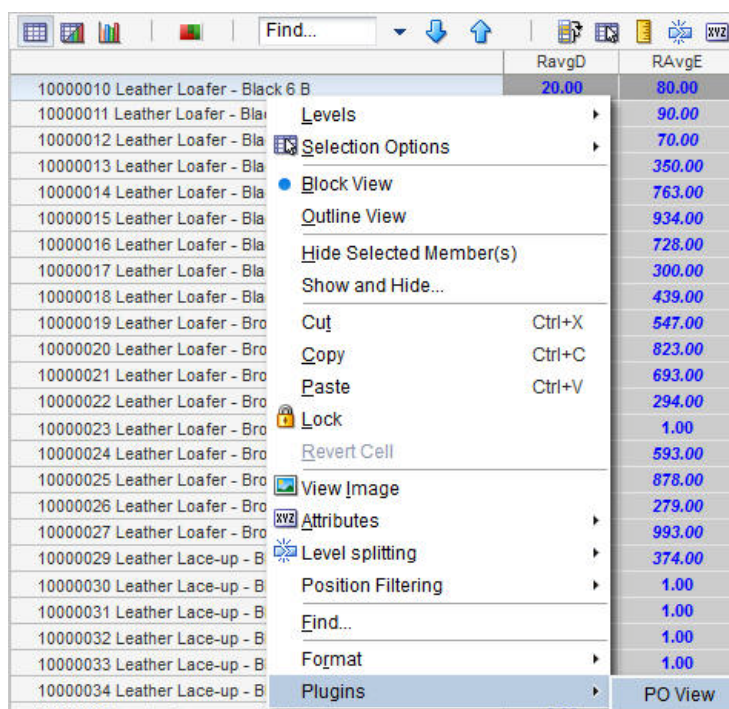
Find...

| | RavgD | RAvgE |
|---|---|---|
| 10000010 Leather Loafer - Black 6 B | 20.00 | 80.00 |
| 10000011 Leather Loafer - Bla | | 90.00 |
| 10000012 Leather Loafer - Bla | | 70.00 |
| 10000013 Leather Loafer - Bla | | 350.00 |
| 10000014 Leather Loafer - Bla | | 763.00 |
| 10000015 Leather Loafer - Bla | | 934.00 |
| 10000016 Leather Loafer - Bla | | 728.00 |
| 10000017 Leather Loafer - Bla | | 300.00 |
| 10000018 Leather Loafer - Bla | | 439.00 |
| 10000019 Leather Loafer - Bro | | 547.00 |
| 10000020 Leather Loafer - Bro | | 823.00 |
| 10000021 Leather Loafer - Bro | | 693.00 |
| 10000022 Leather Loafer - Bro | | 294.00 |
| 10000023 Leather Loafer - Bro | | 1.00 |
| 10000024 Leather Loafer - Bro | | 593.00 |
| 10000025 Leather Loafer - Bro | | 878.00 |
| 10000026 Leather Loafer - Bro | | 279.00 |
| 10000027 Leather Loafer - Bro | | 993.00 |
| 10000029 Leather Lace-up - B | | 374.00 |
| 10000030 Leather Lace-up - B | | 1.00 |
| 10000031 Leather Lace-up - B | | 1.00 |
| 10000032 Leather Lace-up - B | | 1.00 |
| 10000033 Leather Lace-up - B | | 1.00 |
| 10000034 Leather Lace-up - B | | |

Levels
Selection Options
Block View
Outline View
Hide Selected Member(s)
Show and Hide...
Cut Ctrl+X
Copy Ctrl+C
Paste Ctrl+V
Lock
Revert Cell
View Image
Attributes
Level splitting
Position Filtering
Find...
Format
Plugins
PO View